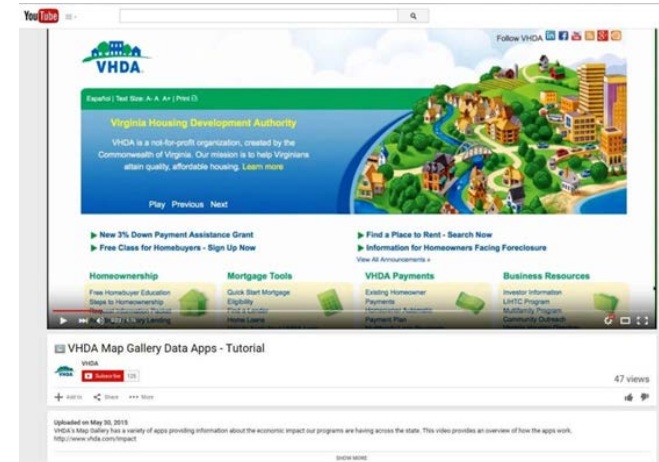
YouTube

Follow VHDA

VHDA

Español | Text Size: A- A A+ | Print

Virginia Housing Development Authority

VHDA is a not-for-profit organization, created by the Commonwealth of Virginia. Our mission is to help Virginians attain quality, affordable housing. Learn more

Play Previous Next

▶ New 3% Down Payment Assistance Grant
▶ Free Class for Homebuyers - Sign Up Now
▶ Find a Place to Rent - Search Now
▶ Information for Homeowners Facing Foreclosure
View All Announcements »

Homeownership
Free Homebuyer Education
Steps to Homeownership
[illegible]

Mortgage Tools
Quick Start Mortgage
Eligibility
Find a Lender
Home Loans

VHDA Payments
Existing Homeowner
Payments
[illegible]
Payment Plan

Business Resources
Investor Information
LIHTC Program
Multifamily Program
Community Outreach

VHDA Map Gallery Data Apps - Tutorial

VHDA
Subscribe 125

47 views

Add to Share More

Uploaded on May 30, 2015
VHDA's Map Gallery has a variety of apps providing information about the economic impact our programs are having across the state. This video provides an overview of how the apps work.
http://www.vhda.com/impact

SHOW MORE